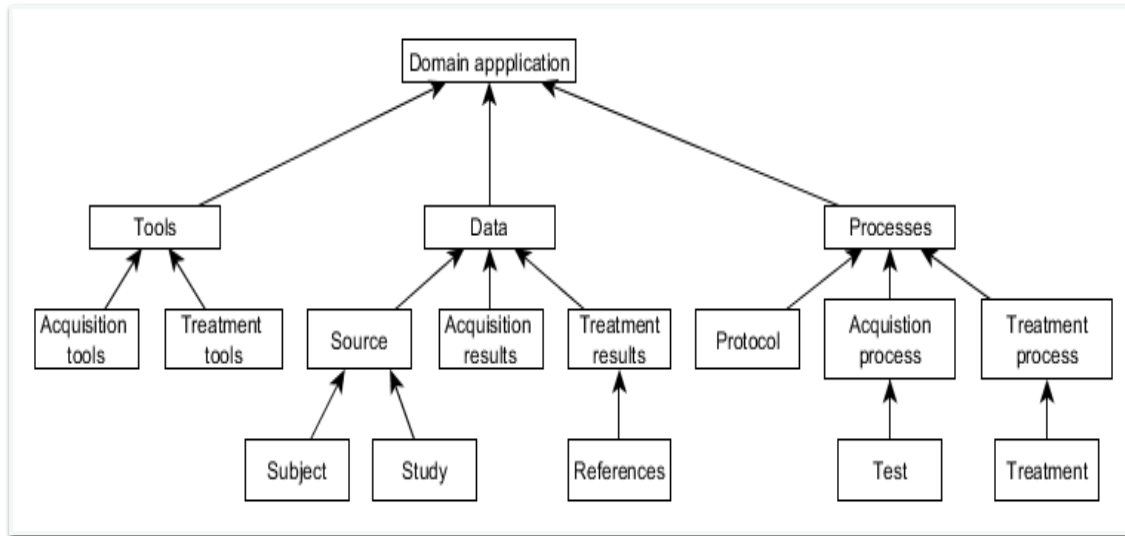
Domain appplication

Tools

Data

Processes

Acquisition tools

Treatment tools

Source

Acquisition results

Treatment results

Protocol

Acquistion process

Treatment process

Subject

Study

References

Test

Treatment